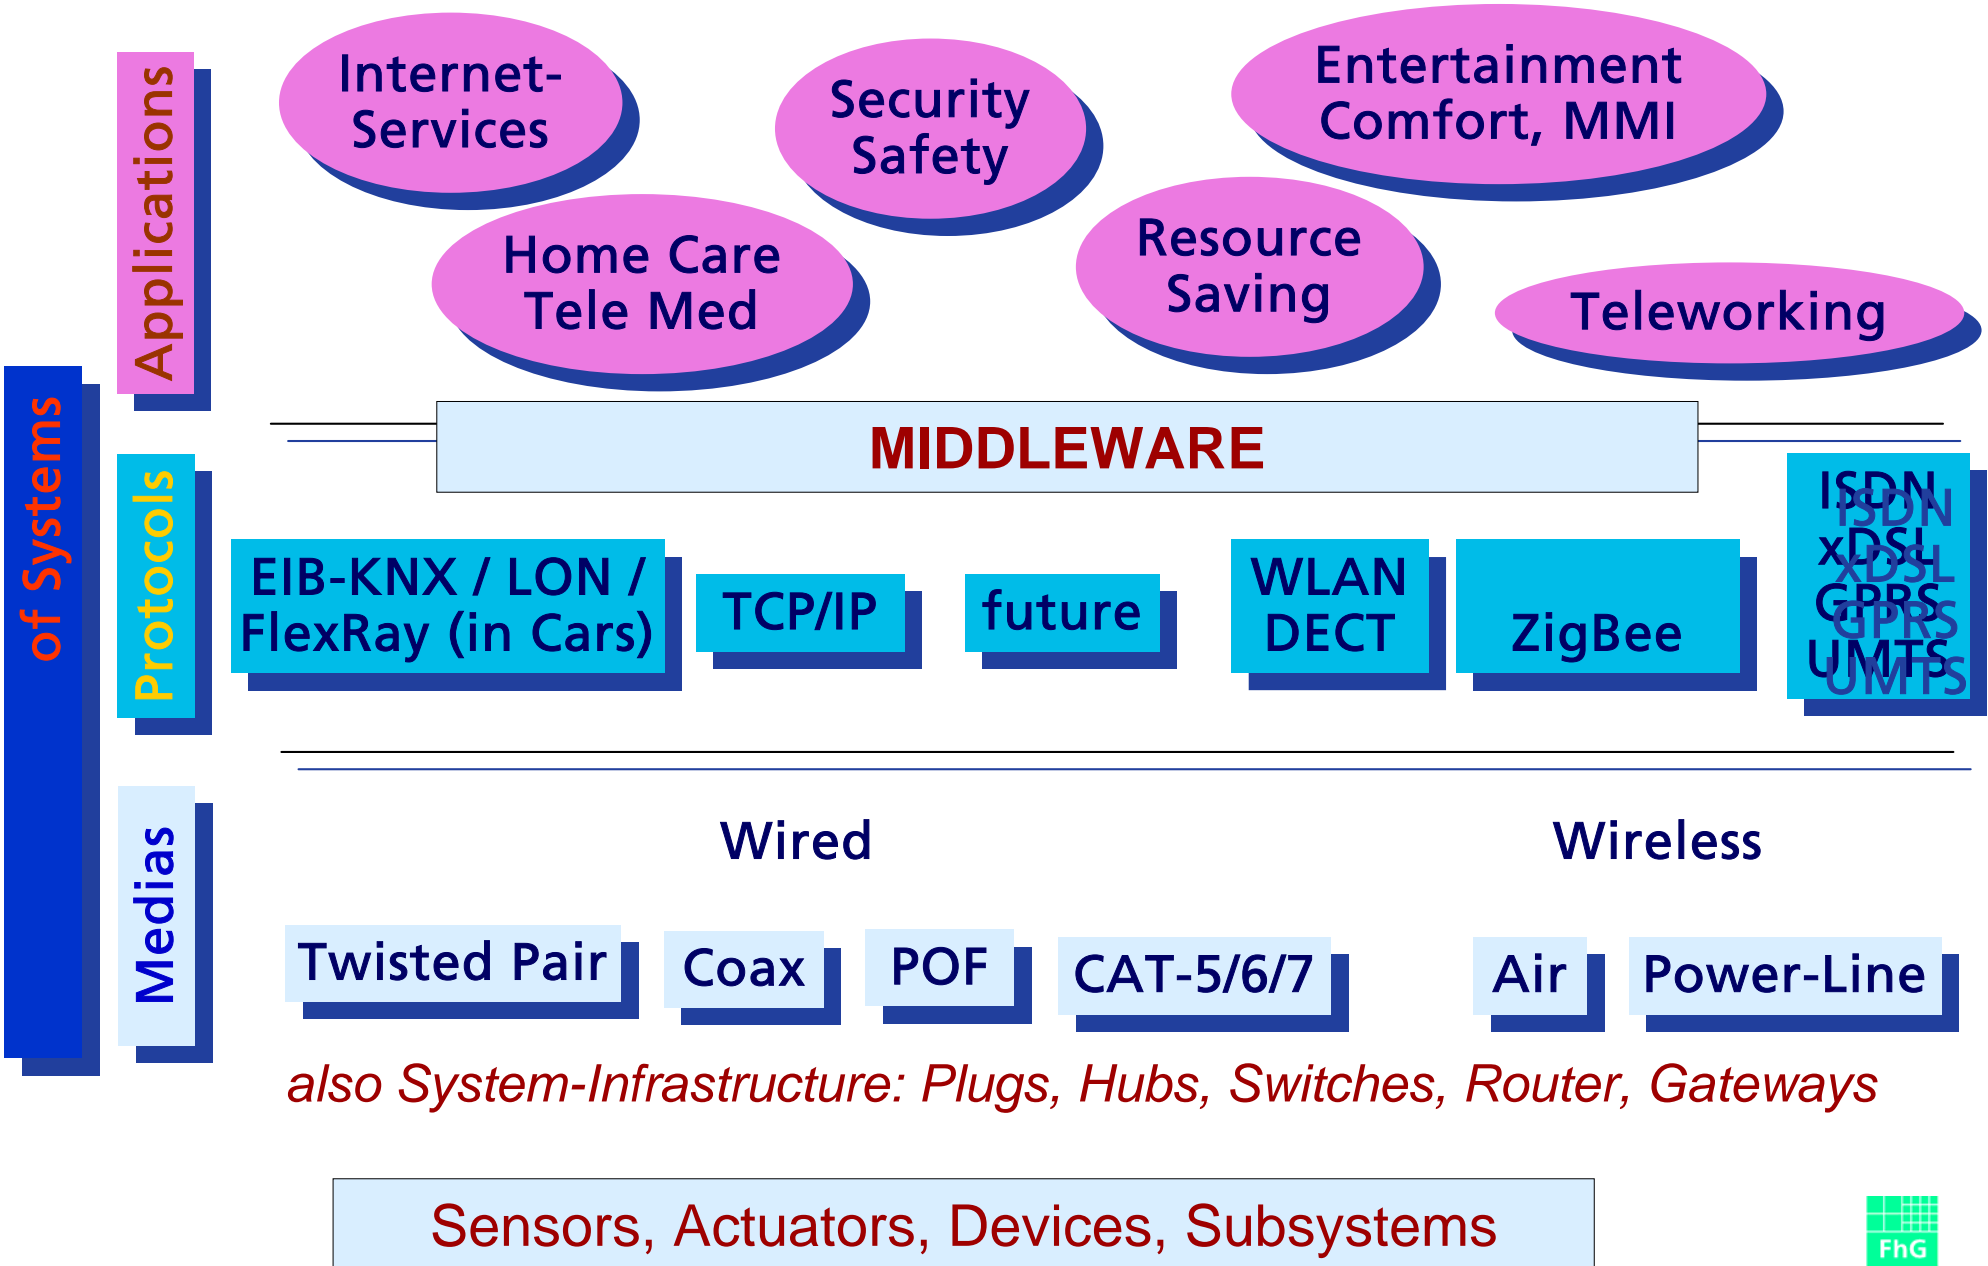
of Systems

Applications

Internet-Services

Security Safety

Entertainment Comfort, MMI

Home Care Tele Med

Resource Saving

Teleworking

MIDDLEWARE

Protocols

EIB-KNX / LON / FlexRay (in Cars)

TCP/IP

future

WLAN DECT

ZigBee

ISDN xDSL GPRS UMTS

Medias

Wired

Wireless

Twisted Pair

Coax

POF

CAT-5/6/7

Air

Power-Line

also System-Infrastructure: Plugs, Hubs, Switches, Router, Gateways

Sensors, Actuators, Devices, Subsystems

FhG